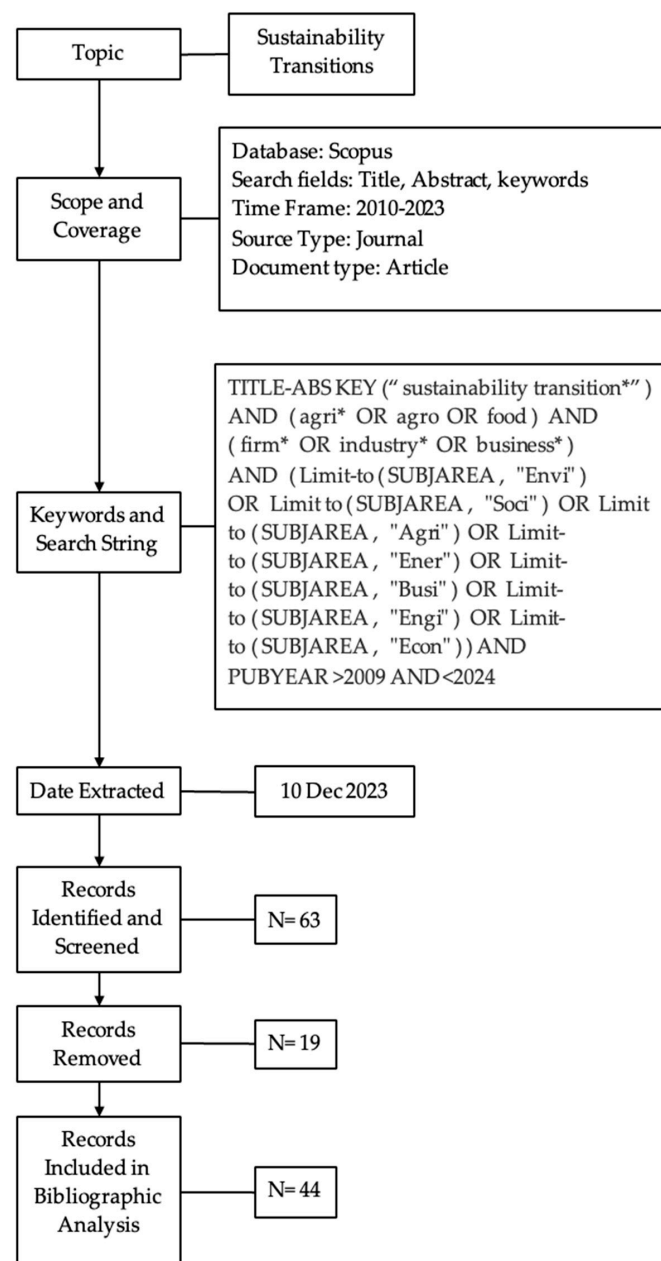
Topic

Sustainability Transitions

Scope and Coverage

Database: Scopus
Search fields: Title, Abstract, keywords
Time Frame: 2010-2023
Source Type: Journal
Document type: Article

Keywords and Search String

TITLE-ABS KEY (" sustainability transition*" ) AND ( agri* OR agro OR food ) AND ( firm* OR industry* OR business* ) AND ( Limit-to ( SUBJAREA , "Envi" ) OR Limit to ( SUBJAREA , "Soci" ) OR Limit to ( SUBJAREA , "Agri" ) OR Limit-to ( SUBJAREA , "Ener" ) OR Limit-to ( SUBJAREA , "Busi" ) OR Limit-to ( SUBJAREA , "Engi" ) OR Limit-to ( SUBJAREA , "Econ" ) ) AND PUBYEAR >2009 AND <2024

Date Extracted

10 Dec 2023

Records Identified and Screened

N= 63

Records Removed

N= 19

Records Included in Bibliographic Analysis

N= 44